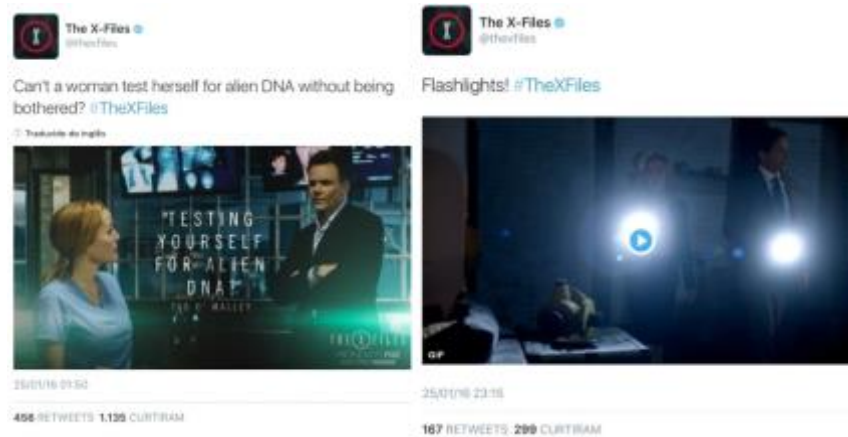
The X-Files
@thexfiles

Can't a woman test herself for alien DNA without being bothered? #TheXFiles

Traduzido do inglês

TESTING YOURSELF FOR ALIEN DNA?
TAD O'MALLEY

THE X-FILES
FOX

25/01/16 01:50

456 RETWEETS 1.135 CURTIRAM

The X-Files
@thexfiles

Flashlights! #TheXFiles

GIF

25/01/16 23:15

167 RETWEETS 299 CURTIRAM